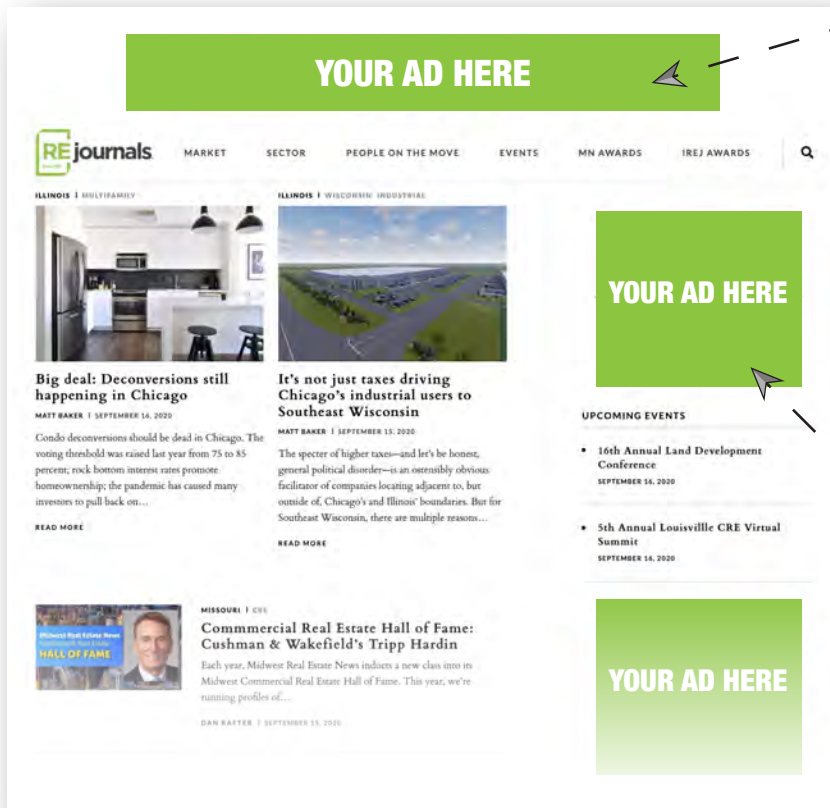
YOUR AD HERE

REjournals

MARKET SECTOR PEOPLE ON THE MOVE EVENTS MN AWARDS IREJ AWARDS

ILLINOIS | MULTIFAMILY

Big deal: Deconversions still happening in Chicago

MATT BAKER | SEPTEMBER 16, 2020

Condo deconversions should be dead in Chicago. The voting threshold was raised last year from 75 to 85 percent; rock bottom interest rates promote homeownership; the pandemic has caused many investors to pull back on…

READ MORE

ILLINOIS | WISCONSIN INDUSTRIAL

It's not just taxes driving Chicago's industrial users to Southeast Wisconsin

MATT BAKER | SEPTEMBER 15, 2020

The specter of higher taxes—and let's be honest, general political disorder—is an ostensibly obvious facilitator of companies locating adjacent to, but outside of, Chicago's and Illinois' boundaries. But for Southeast Wisconsin, there are multiple reasons…

READ MORE

YOUR AD HERE

UPCOMING EVENTS

• 16th Annual Land Development Conference
SEPTEMBER 16, 2020

• 5th Annual Louisvillle CRE Virtual Summit
SEPTEMBER 16, 2020

Midwest Real Estate News
HALL OF FAME

MISSOURI | CRE

Commmercial Real Estate Hall of Fame: Cushman & Wakefield's Tripp Hardin

Each year, Midwest Real Estate News inducts a new class into its Midwest Commercial Real Estate Hall of Fame. This year, we're running profiles of…

DAN RAFTER | SEPTEMBER 15, 2020

YOUR AD HERE